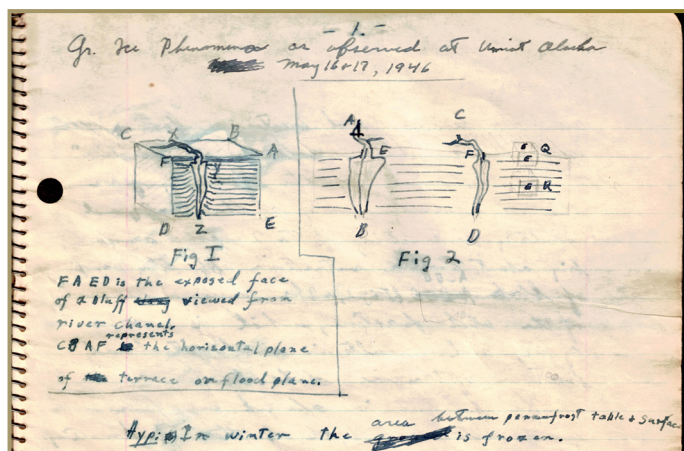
-1.-

Gr. Ice Phenomena as observed at Umiat Alaska
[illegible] May 16 & 17, 1946

C X B A F Y D Z E

Fig I

A E B D

C F D

Q E R

Fig 2

FAED is the exposed face of a bluff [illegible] viewed from river chanel.
CBAF represents the horizontal plane of the terrace or flood plane.

Hyp: In winter the area between permafrost table & surface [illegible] is frozen.